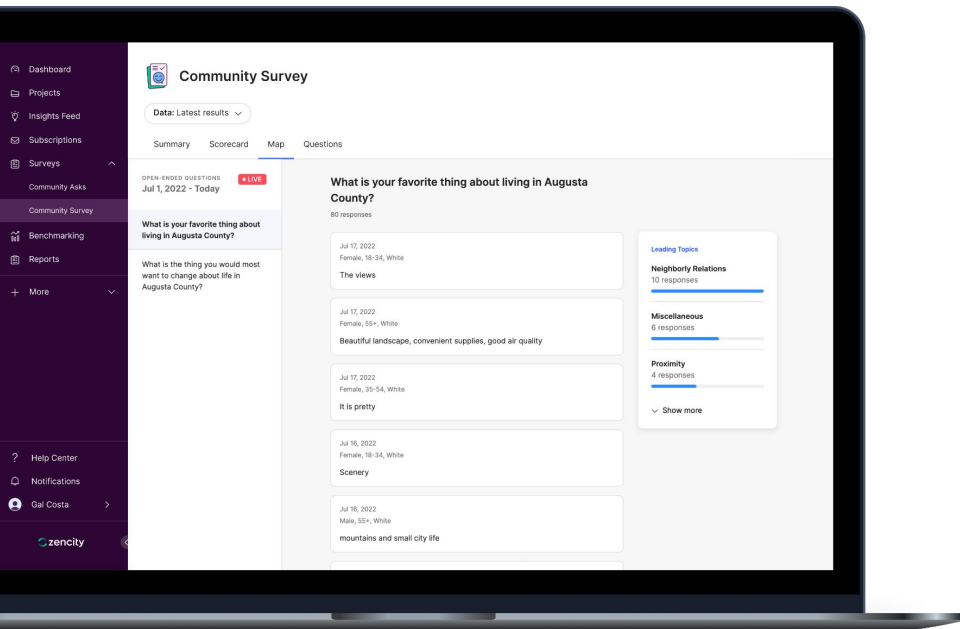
Dashboard
Projects
Insights Feed
Subscriptions
Surveys
Community Asks
Community Survey
Benchmarking
Reports
More

Help Center
Notifications
Gal Costa

zencity

Community Survey

Data: Latest results

Summary Scorecard Map Questions

OPEN-ENDED QUESTIONS
Jul 1, 2022 - Today
• LIVE

What is your favorite thing about living in Augusta County?

What is the thing you would most want to change about life in Augusta County?

What is your favorite thing about living in Augusta County?
80 responses

Jul 17, 2022
Female, 18-34, White
The views

Jul 17, 2022
Female, 55+, White
Beautiful landscape, convenient supplies, good air quality

Jul 17, 2022
Female, 35-54, White
It is pretty

Jul 16, 2022
Female, 18-34, White
Scenery

Jul 16, 2022
Male, 55+, White
mountains and small city life

Leading Topics
Neighborly Relations
10 responses
Miscellaneous
6 responses
Proximity
4 responses
Show more